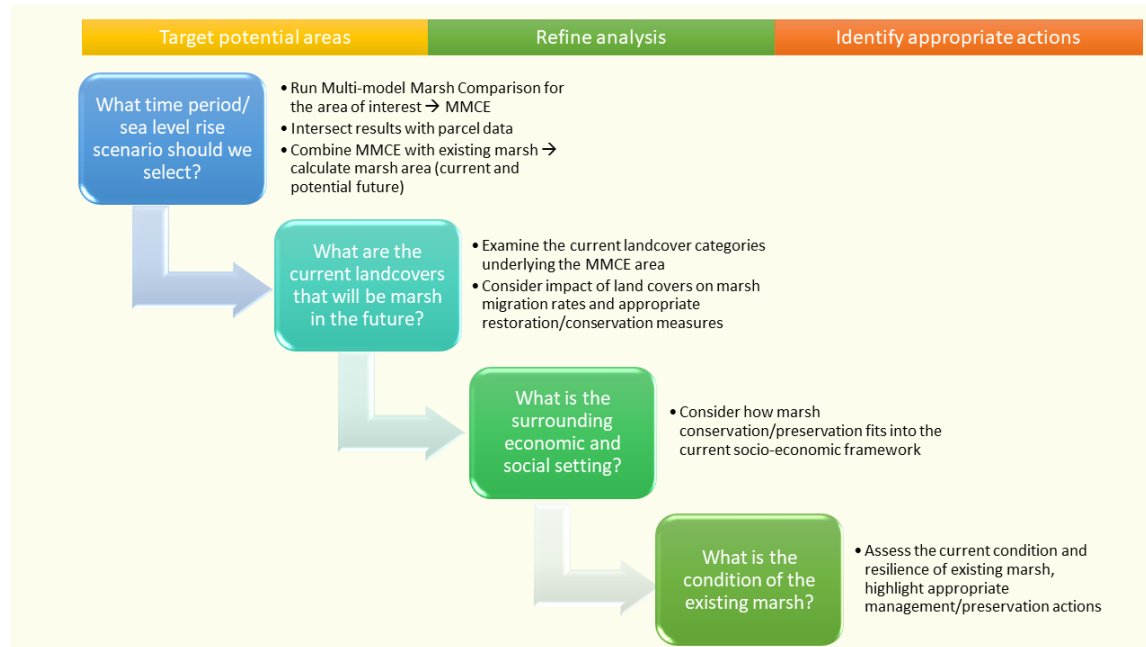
Target potential areas

Refine analysis

Identify appropriate actions

What time period/ sea level rise scenario should we select?

• Run Multi-model Marsh Comparison for the area of interest → MMCE
• Intersect results with parcel data
• Combine MMCE with existing marsh → calculate marsh area (current and potential future)

What are the current landcovers that will be marsh in the future?

• Examine the current landcover categories underlying the MMCE area
• Consider impact of land covers on marsh migration rates and appropriate restoration/conservation measures

What is the surrounding economic and social setting?

• Consider how marsh conservation/preservation fits into the current socio-economic framework

What is the condition of the existing marsh?

• Assess the current condition and resilience of existing marsh, highlight appropriate management/preservation actions